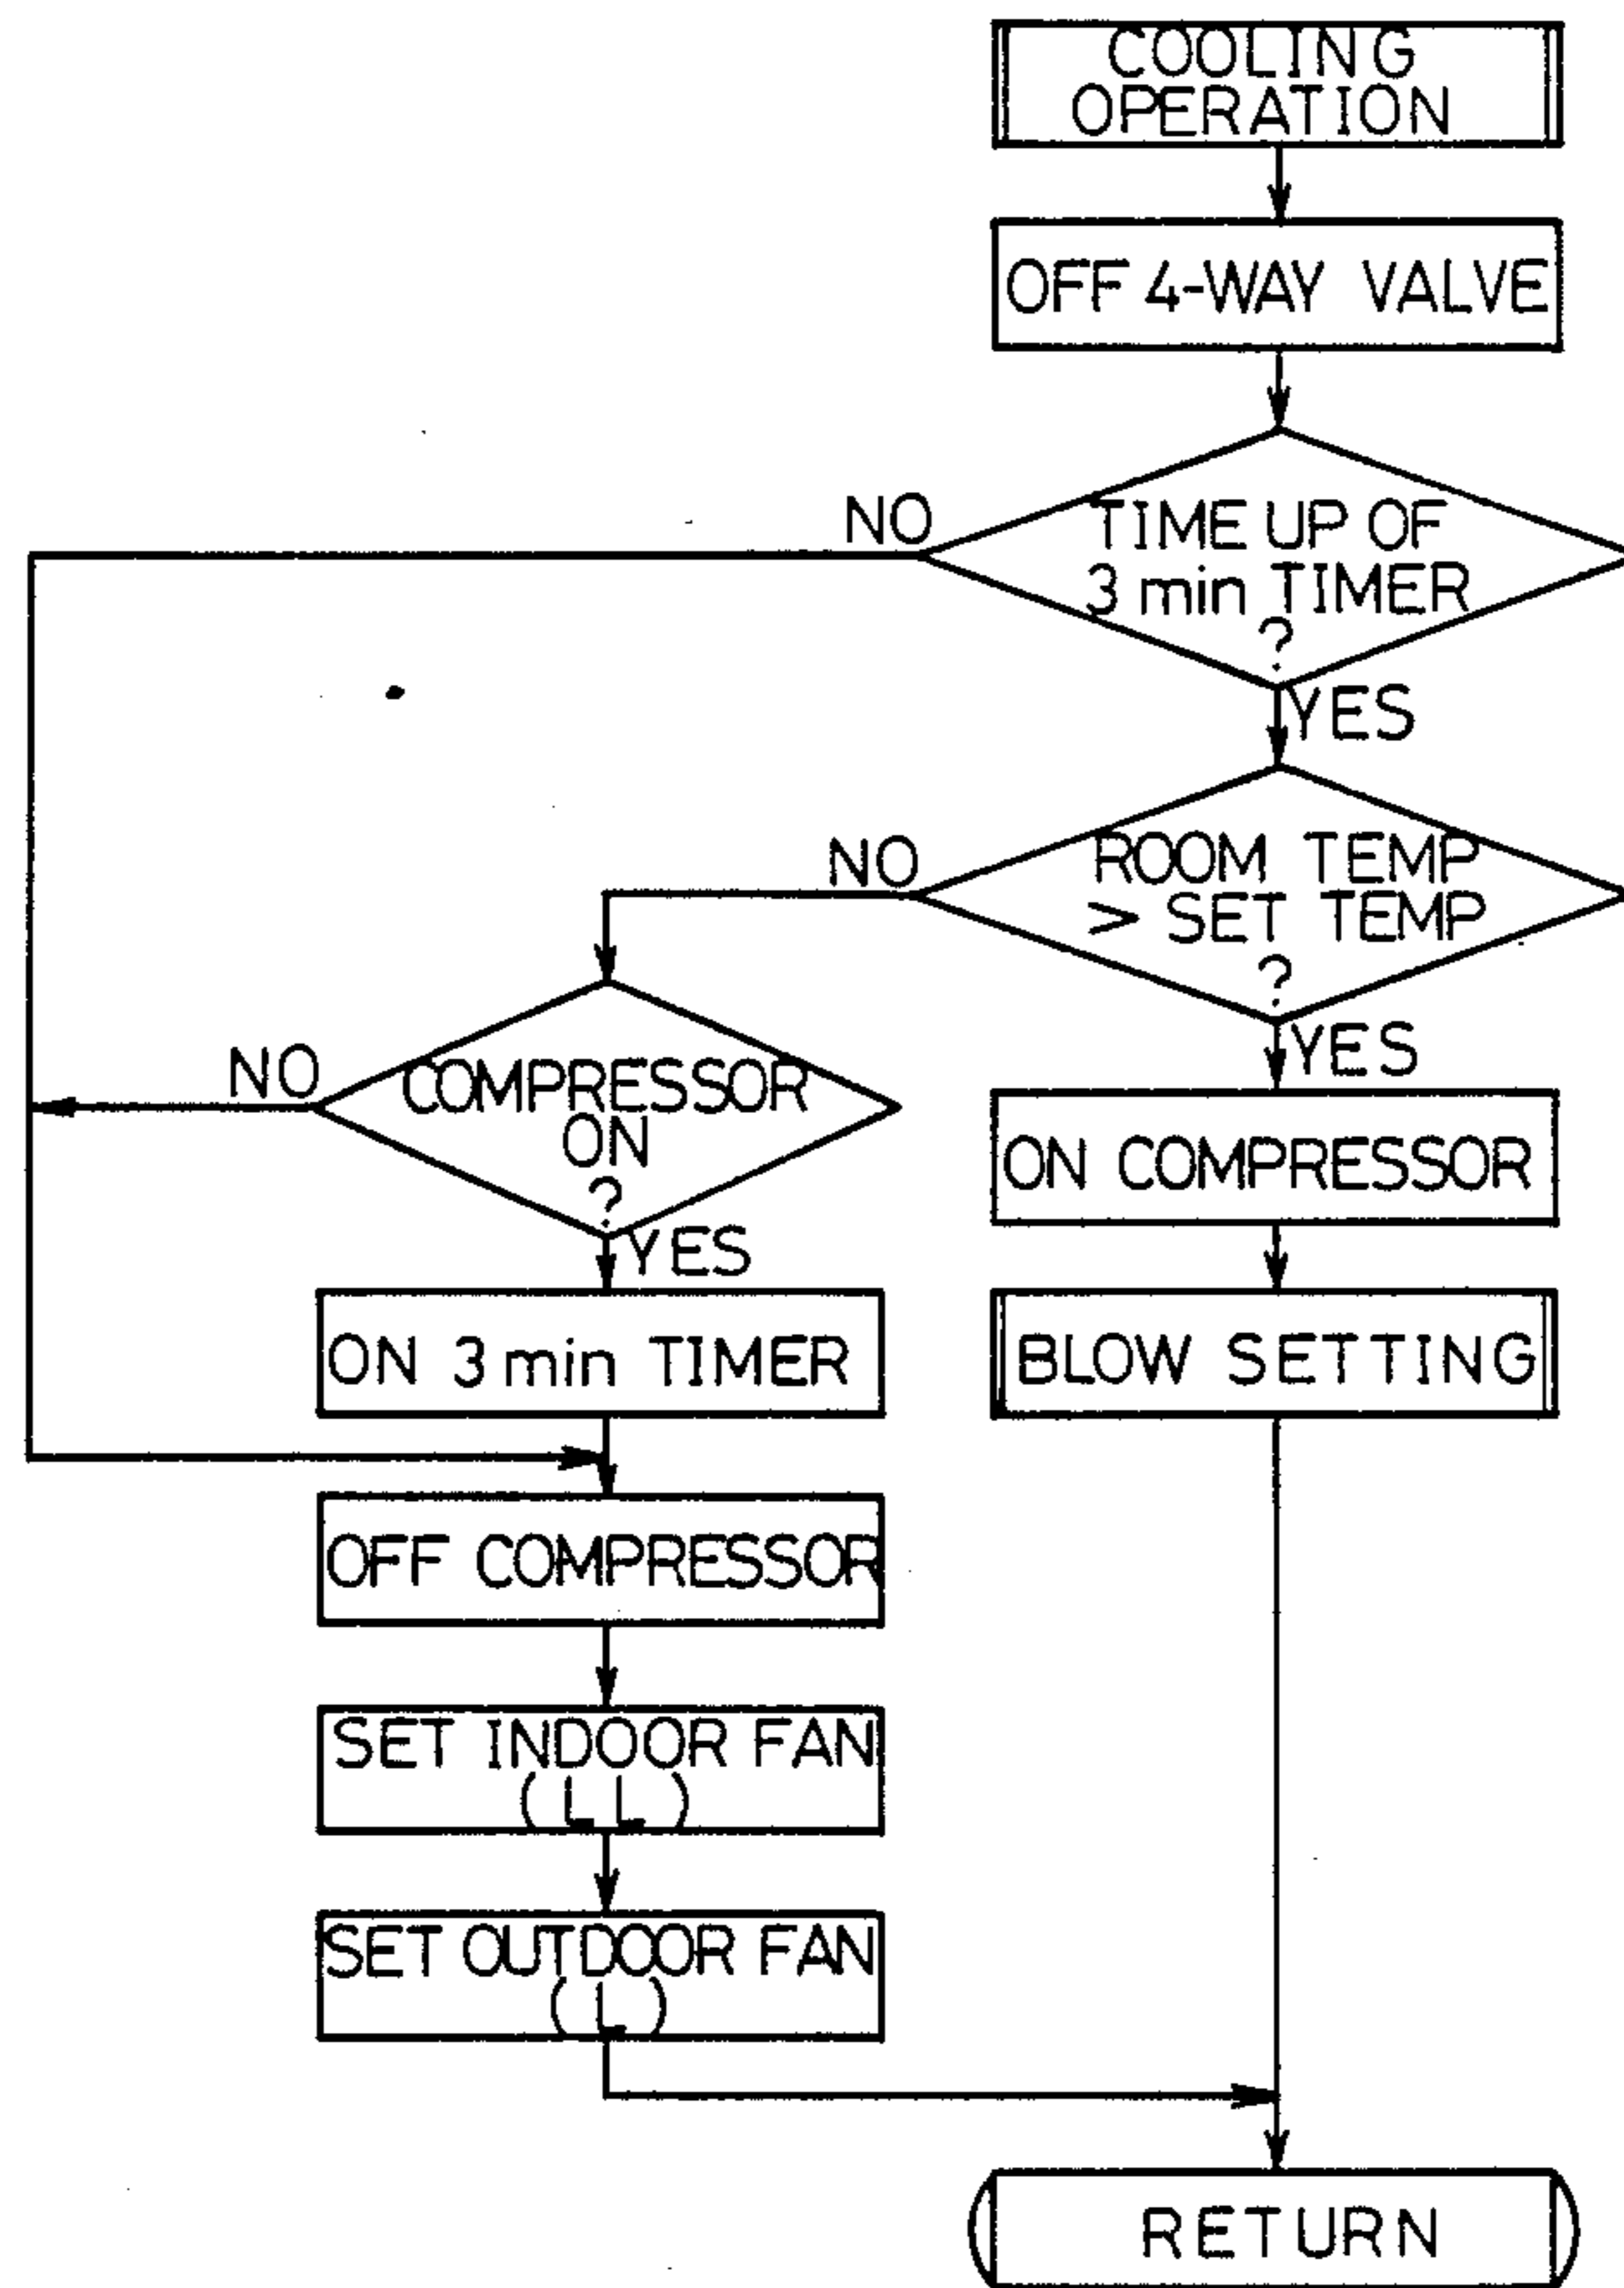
COOLING OPERATION

OFF 4-WAY VALVE

TIME UP OF 3 min TIMER ?

NO

YES

ROOM TEMP > SET TEMP ?

NO

YES

COMPRESSOR ON ?

NO

YES

ON COMPRESSOR

ON 3 min TIMER

BLOW SETTING

OFF COMPRESSOR

SET INDOOR FAN (LL)

SET OUTDOOR FAN (L)

RETURN